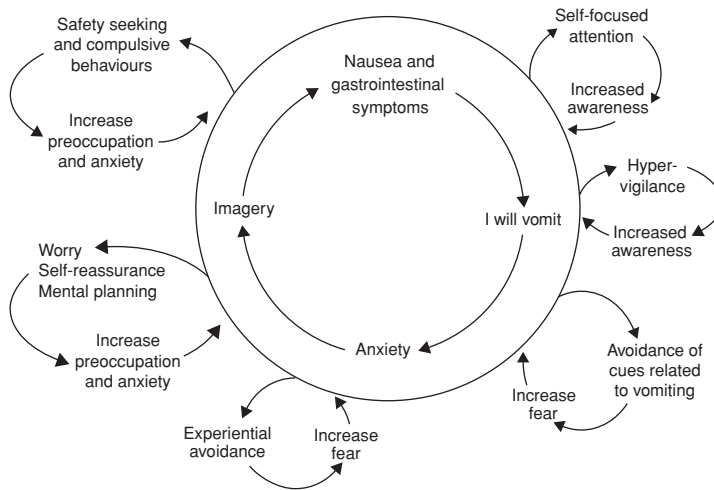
Safety seeking and compulsive behaviours

Increase preoccupation and anxiety

Nausea and gastrointestinal symptoms

Self-focused attention

Increased awareness

Hyper-vigilance

Increased awareness

I will vomit

Imagery

Anxiety

Worry
Self-reassurance
Mental planning

Increase preoccupation and anxiety

Avoidance of cues related to vomiting

Increase fear

Experiential avoidance

Increase fear